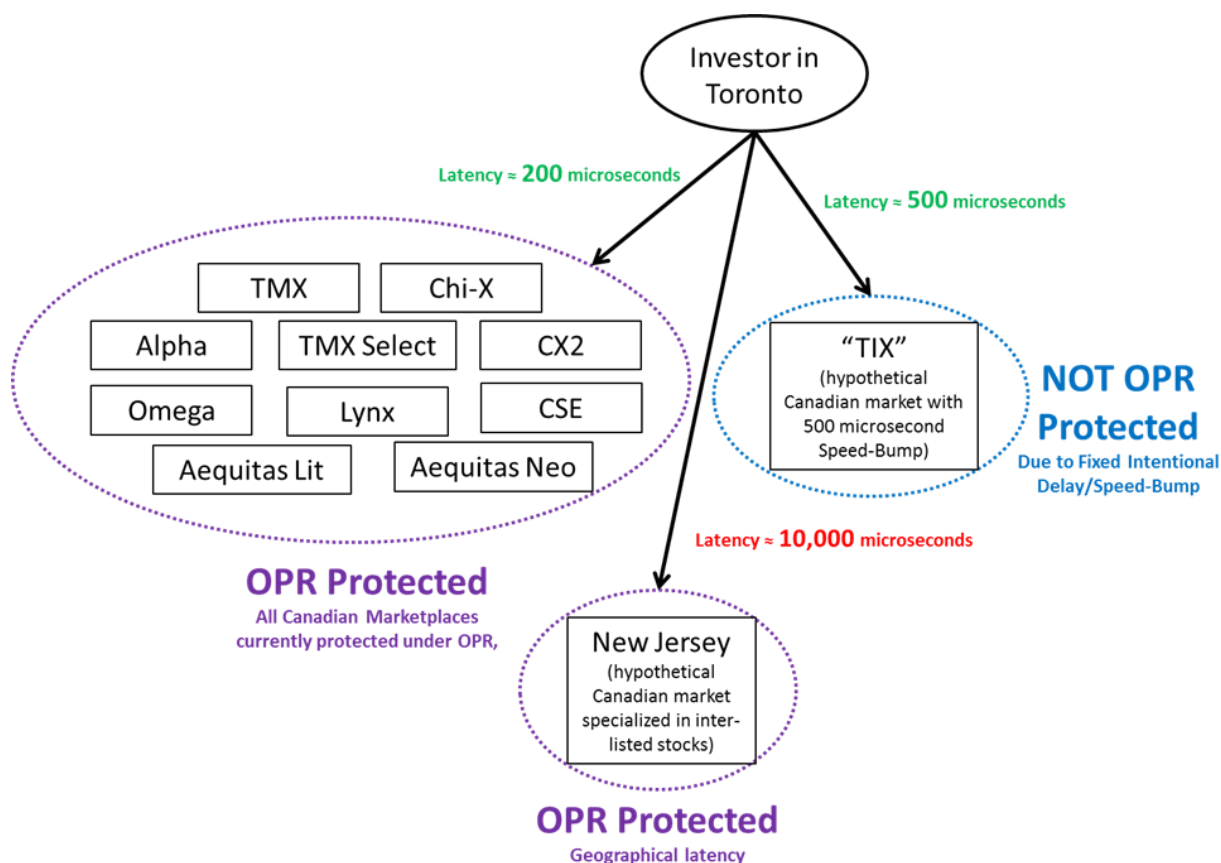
Investor in Toronto

Latency ≈ 200 microseconds

Latency ≈ 500 microseconds

TMX

Chi-X

Alpha

TMX Select

CX2

Omega

Lynx

CSE

Aequitas Lit

Aequitas Neo

"TIX" (hypothetical Canadian market with 500 microsecond Speed-Bump)

NOT OPR Protected

Due to Fixed Intentional Delay/Speed-Bump

Latency ≈ 10,000 microseconds

OPR Protected

All Canadian Marketplaces currently protected under OPR,

New Jersey (hypothetical Canadian market specialized in interlisted stocks)

OPR Protected

Geographical latency